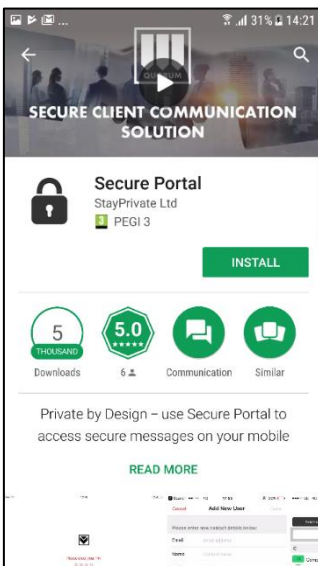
31% 14:21

QUANTUM

SECURE CLIENT COMMUNICATION SOLUTION

Secure Portal
StayPrivate Ltd
3 PEGI 3

INSTALL

5
THOUSAND
Downloads

5.0
6

Communication

Similar

Private by Design – use Secure Portal to access secure messages on your mobile

READ MORE

Cancel
Add New User
Please enter new contact details below:
Email
Name